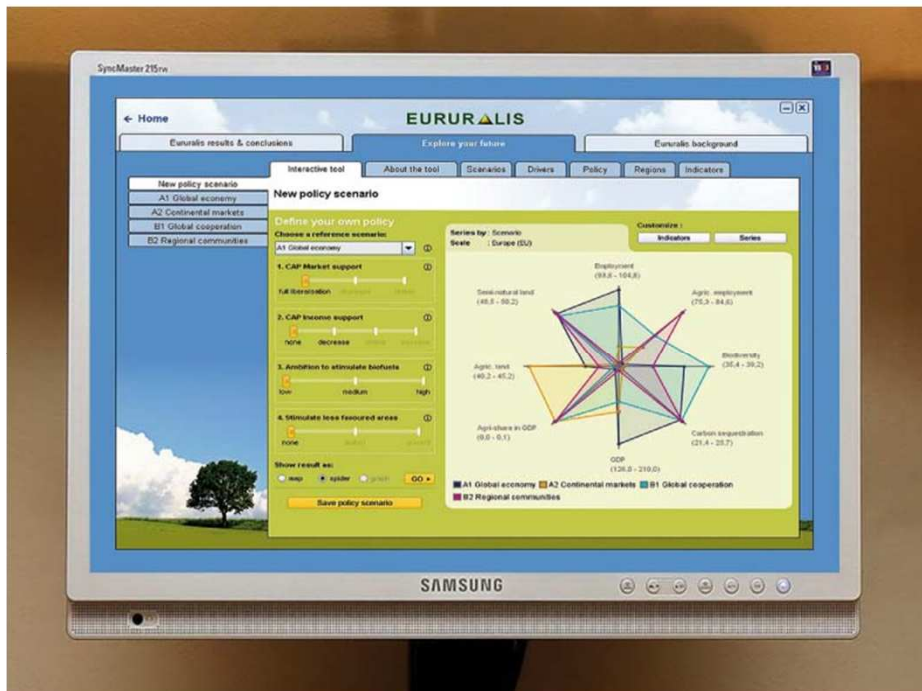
SyncMaster 215TW

← Home

EURURALIS

Eururalis results & conclusions

Explore your future

Eururalis background

Interactive tool

About the tool

Scenarios

Drivers

Policy

Regions

Indicators

New policy scenario

A1 Global economy

A2 Continental markets

B1 Global cooperation

B2 Regional communities

New policy scenario

Define your own policy

Choose a reference scenario:

A1 Global economy

1. CAP Market support

full liberalisation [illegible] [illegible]

2. CAP Income support

none decrease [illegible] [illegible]

3. Ambition to stimulate biofuels

low medium high

4. Stimulate less favoured areas

none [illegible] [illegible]

Show result as:

map spider graph GO

Save policy scenario

Series by : Scenario

Scale : Europe (EU)

Customize :

Indicators

Series

Employment (93,6 - 104,6)

Agric. employment (75,3 - 84,6)

Biodiversity (35,4 - 39,2)

Carbon sequestration (21,4 - 25,7)

GDP (126,0 - 210,0)

Agri-share in GDP (0,0 - 0,1)

Agric. land (40,2 - 45,2)

Semi-natural land (46,5 - 50,2)

A1 Global economy

A2 Continental markets

B1 Global cooperation

B2 Regional communities

SAMSUNG